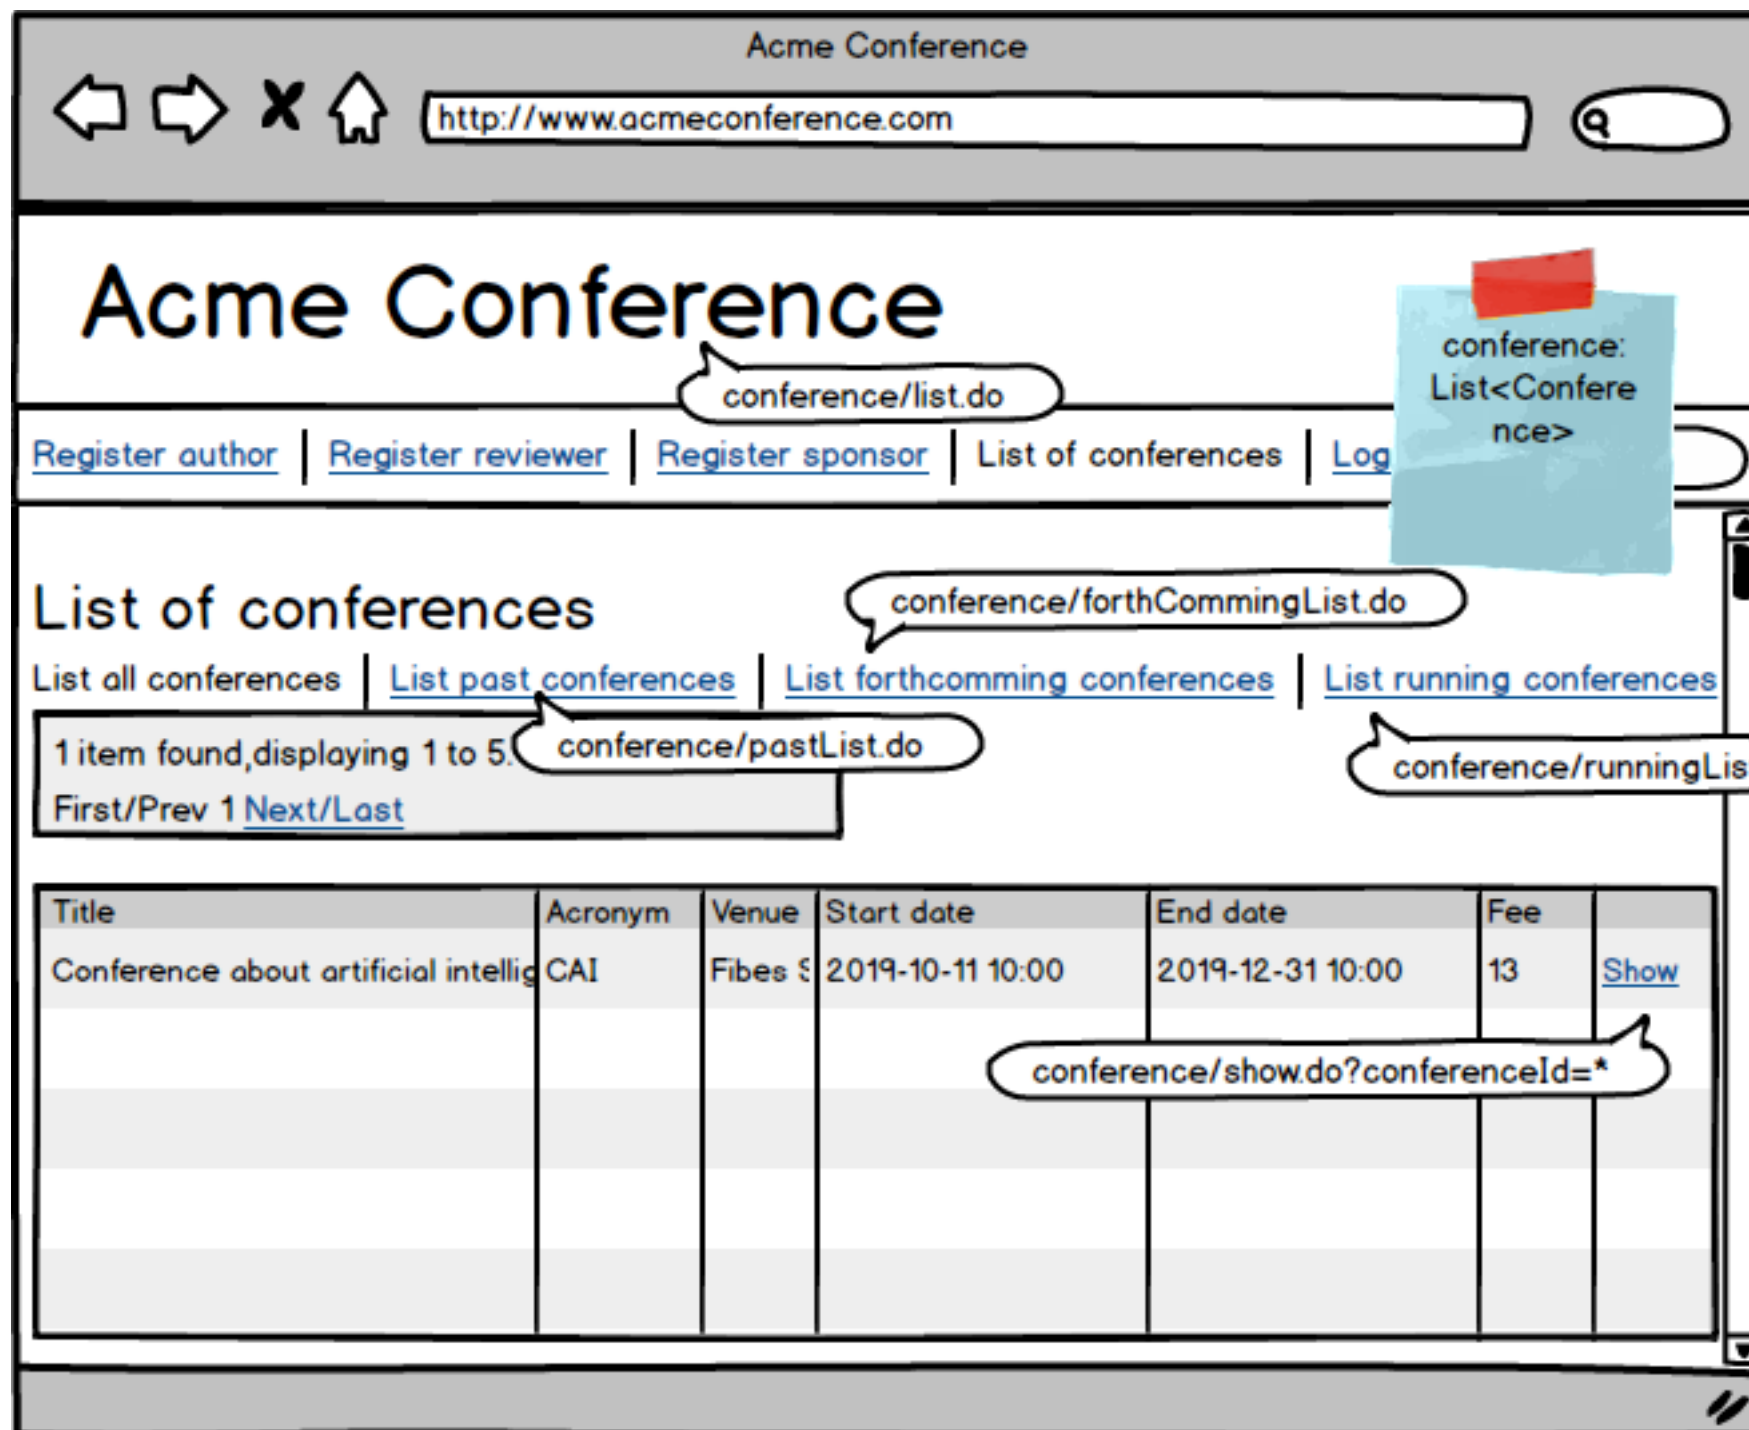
Acme Conference

http://www.acmeconference.com

Acme Conference

conference/list.do

conference: List<Conference>

Register author | Register reviewer | Register sponsor | List of conferences | Log

List of conferences

conference/forthCommingList.do

List all conferences | List past conferences | List forthcomming conferences | List running conferences

1 item found,displaying 1 to 5.

conference/pastList.do

conference/runningLis

First/Prev 1 Next/Last

| Title | Acronym | Venue | Start date | End date | Fee | |
|---|---|---|---|---|---|---|
| Conference about artificial intellig | CAI | Fibes S | 2019-10-11 10:00 | 2019-12-31 10:00 | 13 | Show |
| | | | | | | |
| | | | | | | |
| | | | | | | |
| | | | | | | |

conference/show.do?conferenceId=*